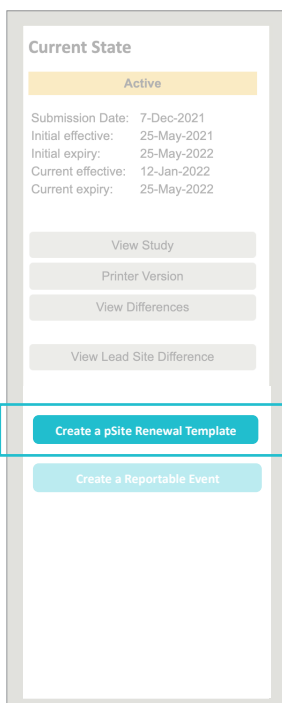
Current State

Active

Submission Date: 7-Dec-2021
Initial effective: 25-May-2021
Initial expiry: 25-May-2022
Current effective: 12-Jan-2022
Current expiry: 25-May-2022

View Study

Printer Version

View Differences

View Lead Site Difference

Create a pSite Renewal Template

Create a Reportable Event